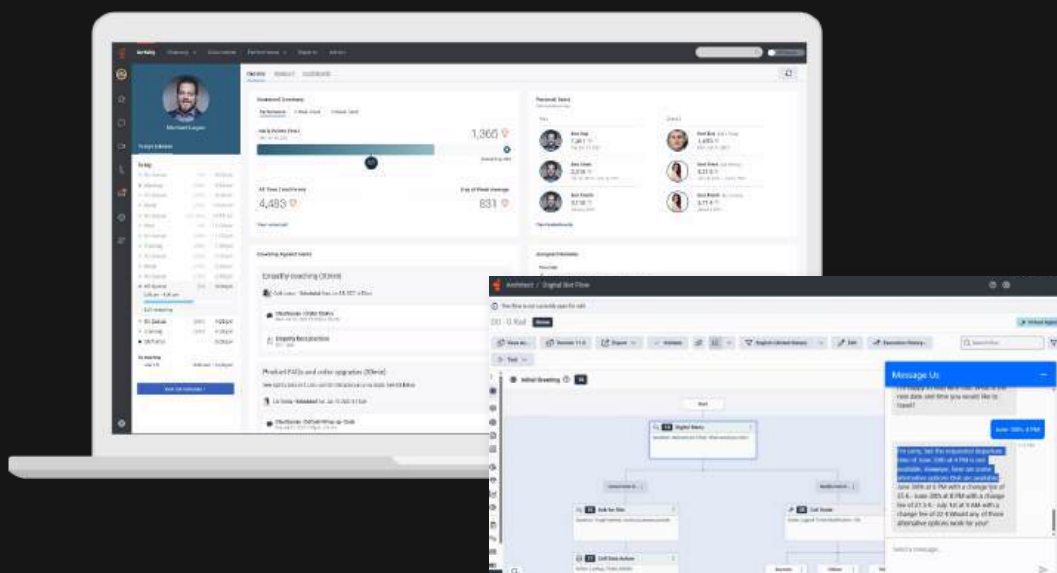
Activity

Michael Logan

Today

Gamified Summary

1,365

All Time Coaching Points

4,483

Day of Week Average

831

Personal Stats

Upcoming Agent Items

Empathy coaching (30min)

Product FAQs and order upgrades (30min)

Architect / Digital Bot Flow

Initial Greeting

Start

Digital Menu

Ask for Zip

Call Data Action

Message Us

June 30th, 4 PM

I'm sorry, but the requested departure time of June 30th at 4 PM is not available. However, there are some alternative options that are available: June 30th at 6 PM with a change fee of 25 $ - June 28th at 8 PM with a change fee of 21 $ - July 1st at 9 AM with a change fee of 20 $ Would any of these alternative options work for you?

Send a message...